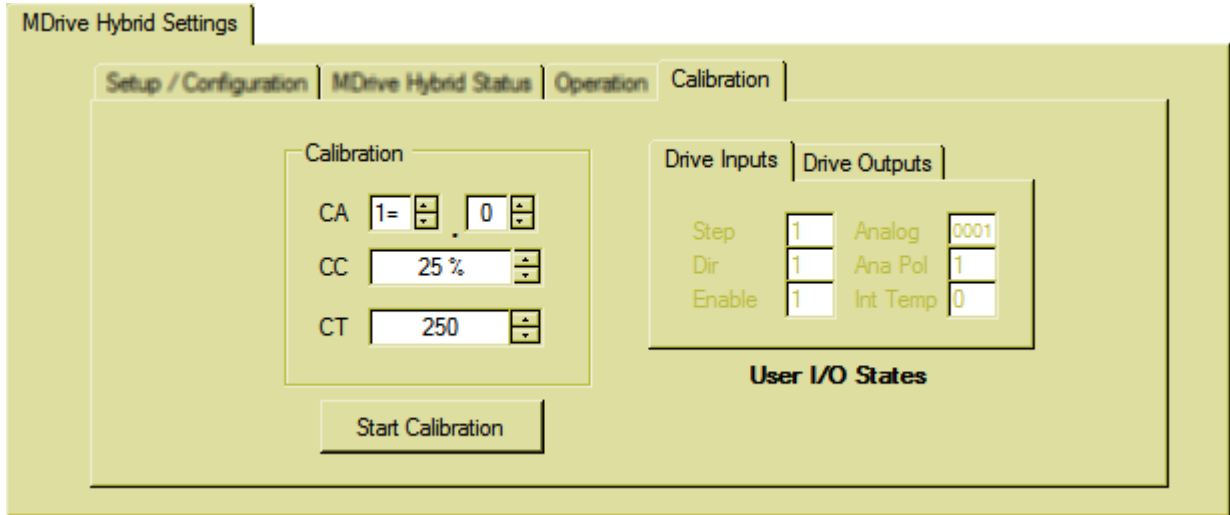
MDrive Hybrid Settings

Setup / Configuration | MDrive Hybrid Status | Operation | Calibration

Calibration

CA 1= . 0

CC 25 %

CT 250

Start Calibration

Drive Inputs | Drive Outputs

Step 1 Analog 0001
Dir 1 Ana Pol 1
Enable 1 Int Temp 0

User I/O States